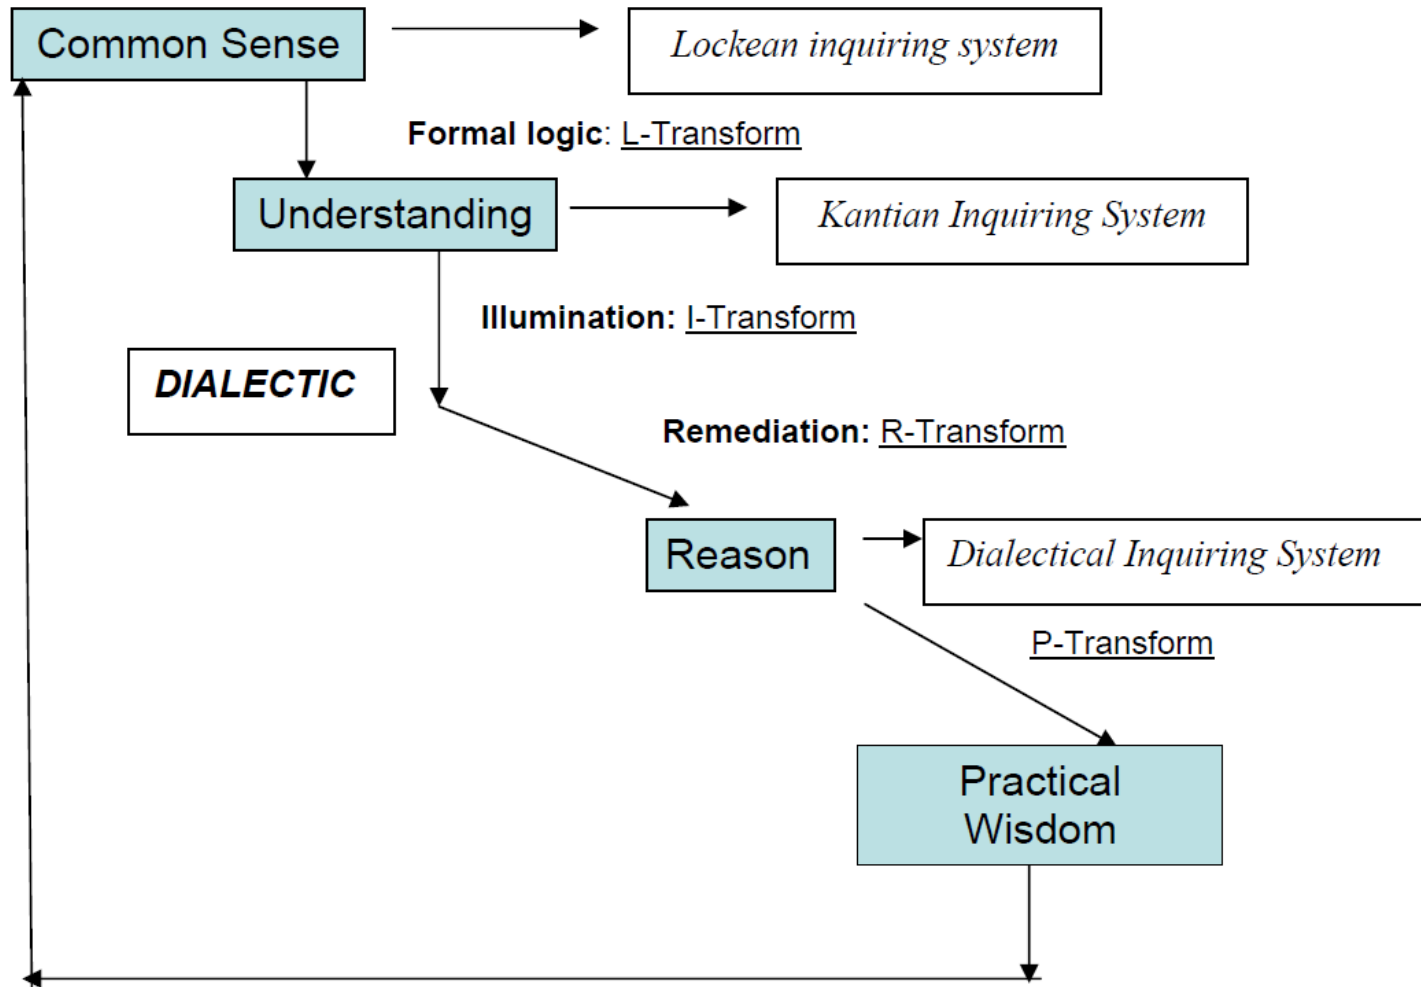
Common Sense

Lockean inquiring system

Formal logic: L-Transform

Understanding

Kantian Inquiring System

Illumination: I-Transform

DIALECTIC

Remediation: R-Transform

Reason

Dialectical Inquiring System

P-Transform

Practical Wisdom